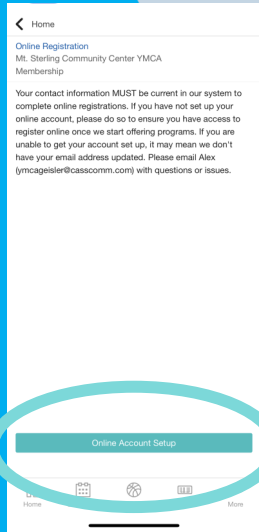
Home

Online Registration
Mt. Sterling Community Center YMCA
Membership

Your contact information MUST be current in our system to complete online registrations. If you have not set up your online account, please do so to ensure you have access to register online once we start offering programs. If you are unable to get your account set up, it may mean we don't have your email address updated. Please email Alex (ymcageisler@casscomm.com) with questions or issues.

Online Account Setup

Home

More